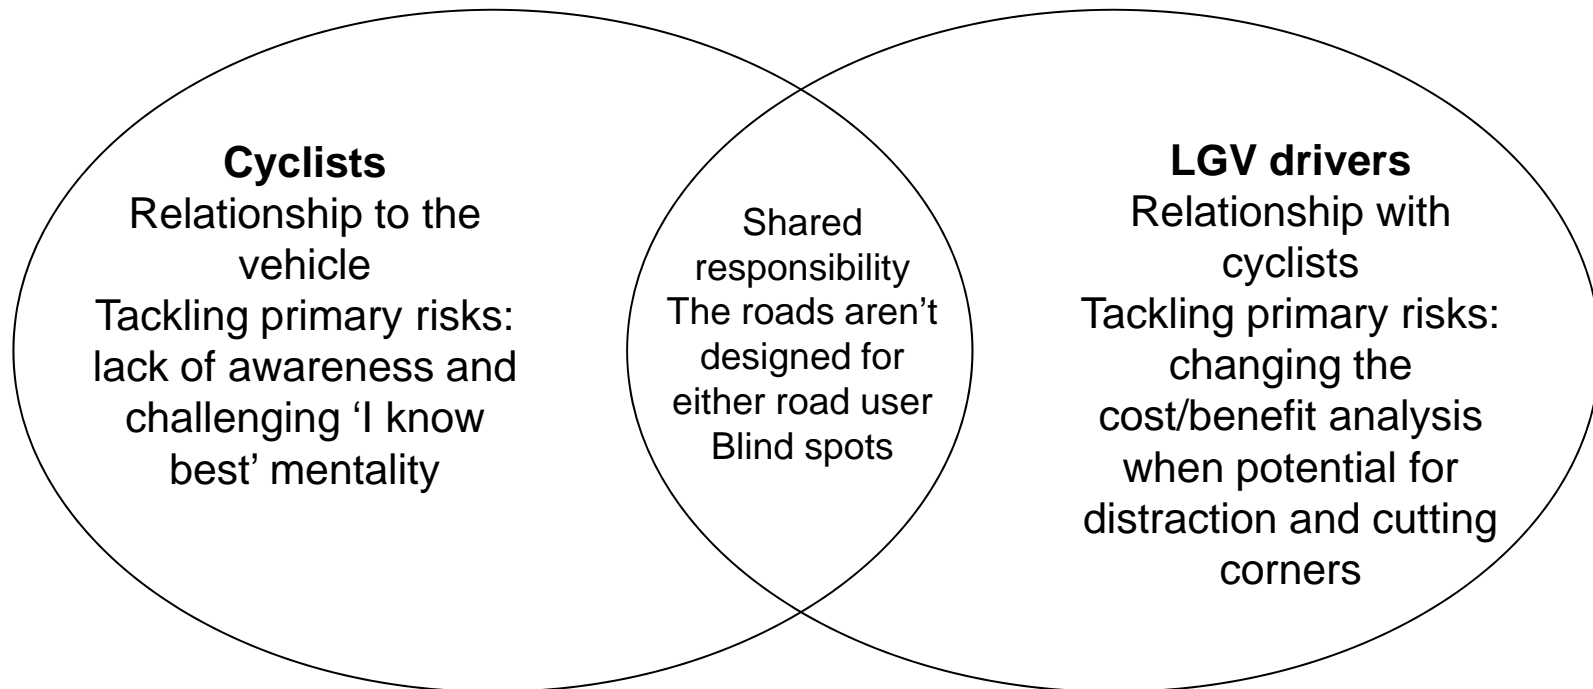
**Cyclists**
Relationship to the vehicle
Tackling primary risks: lack of awareness and challenging ‘I know best’ mentality

Shared responsibility
The roads aren’t designed for either road user
Blind spots

**LGV drivers**
Relationship with cyclists
Tackling primary risks: changing the cost/benefit analysis when potential for distraction and cutting corners